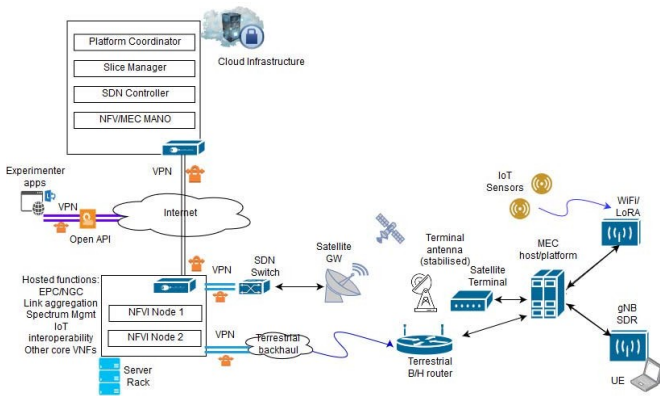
Platform Coordinator

Slice Manager

SDN Controller

NFV/MEC MANO

Cloud Infrastructure

VPN

Experimenter apps

VPN

Internet

Open API

IoT Sensors

WiFi/ LoRA

Satellite GW

Terminal antenna (stabilised)

MEC host/platform

SDN Switch

VPN

Satellite Terminal

Hosted functions: EPC/NGC Link aggregation Spectrum Mgmt IoT interoperability Other core VNFs

NFVI Node 1

NFVI Node 2

VPN

Terrestrial backhaul

gNB SDR

Terrestrial B/H router

Server Rack

UE